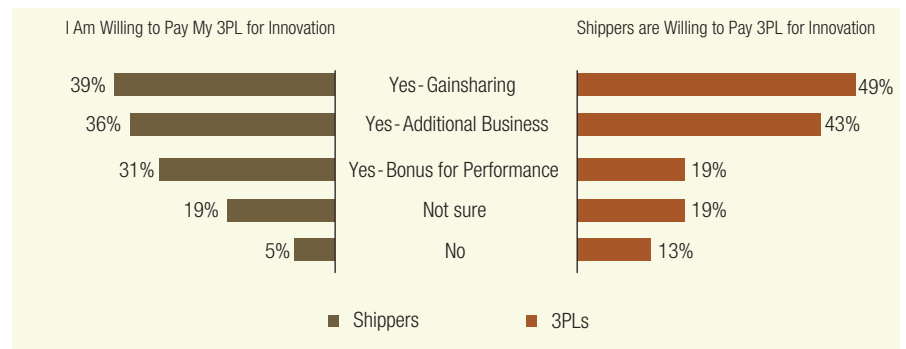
I Am Willing to Pay My 3PL for Innovation

Shippers are Willing to Pay 3PL for Innovation

39% Yes - Gainsharing 49%

36% Yes - Additional Business 43%

31% Yes - Bonus for Performance 19%

19% Not sure 19%

5% No 13%

Shippers 3PLs